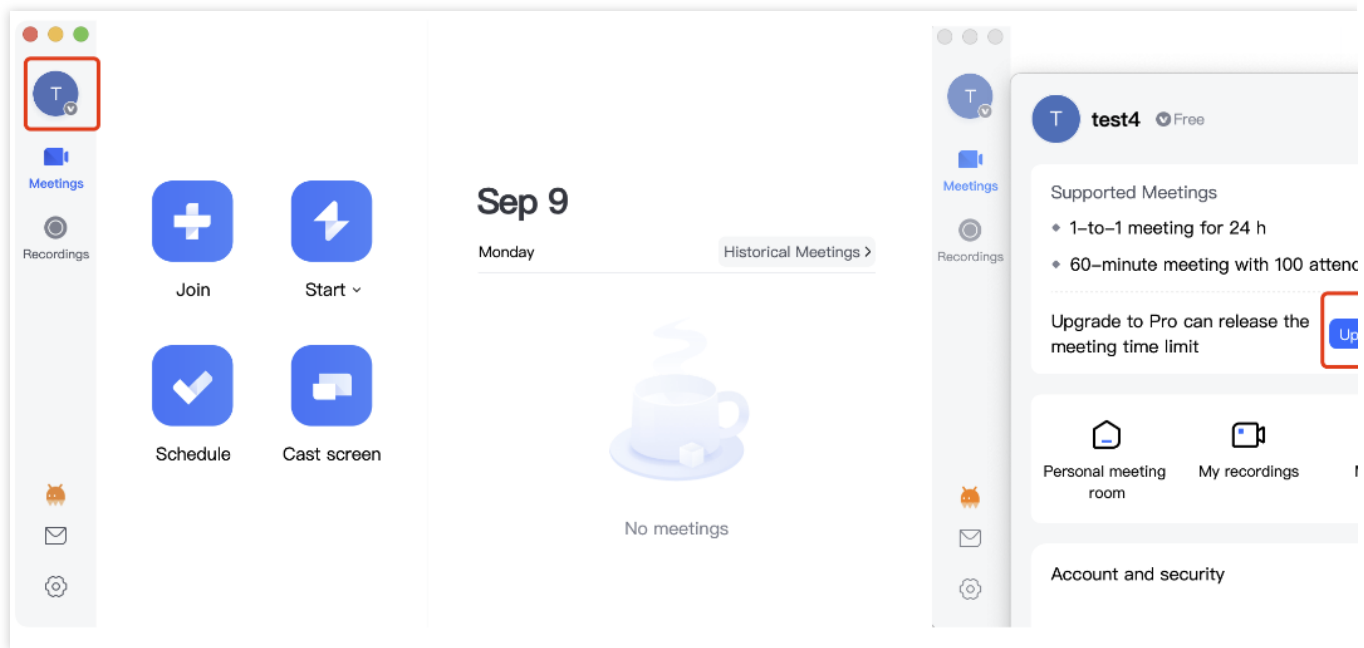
T

Meetings

Recordings

Join

Start

Schedule

Cast screen

Sep 9

Monday

Historical Meetings >

No meetings

T

Meetings

Recordings

T

test4

Free

Supported Meetings

1-to-1 meeting for 24 h

60-minute meeting with 100 attend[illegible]

Upgrade to Pro can release the meeting time limit

Up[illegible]

Personal meeting room

My recordings

Account and security